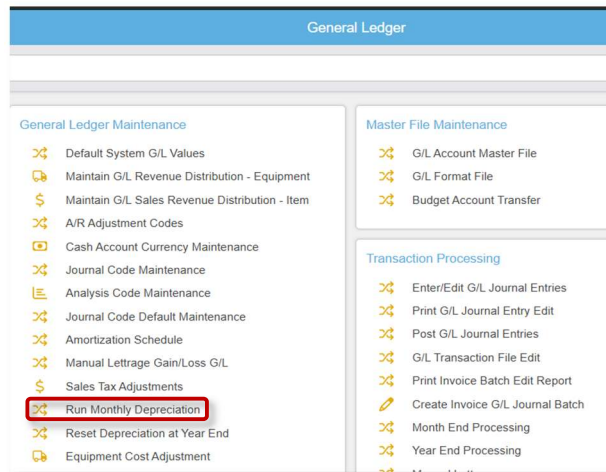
General Ledger

General Ledger Maintenance

Default System G/L Values
Maintain G/L Revenue Distribution - Equipment
Maintain G/L Sales Revenue Distribution - Item
A/R Adjustment Codes
Cash Account Currency Maintenance
Journal Code Maintenance
Analysis Code Maintenance
Journal Code Default Maintenance
Amortization Schedule
Manual Lettrage Gain/Loss G/L
Sales Tax Adjustments
Run Monthly Depreciation
Reset Depreciation at Year End
Equipment Cost Adjustment

Master File Maintenance

G/L Account Master File
G/L Format File
Budget Account Transfer

Transaction Processing

Enter/Edit G/L Journal Entries
Print G/L Journal Entry Edit
Post G/L Journal Entries
G/L Transaction File Edit
Print Invoice Batch Edit Report
Create Invoice G/L Journal Batch
Month End Processing
Year End Processing
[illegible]